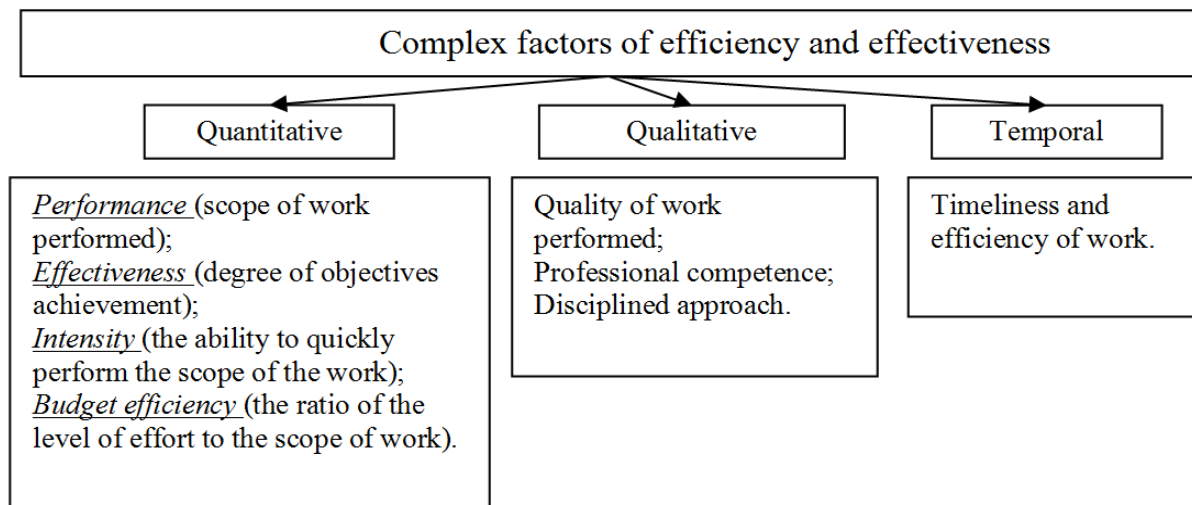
Complex factors of efficiency and effectiveness

Quantitative

Qualitative

Temporal

Performance (scope of work performed);
Effectiveness (degree of objectives achievement);
Intensity (the ability to quickly perform the scope of the work);
Budget efficiency (the ratio of the level of effort to the scope of work).

Quality of work performed;
Professional competence;
Disciplined approach.

Timeliness and efficiency of work.